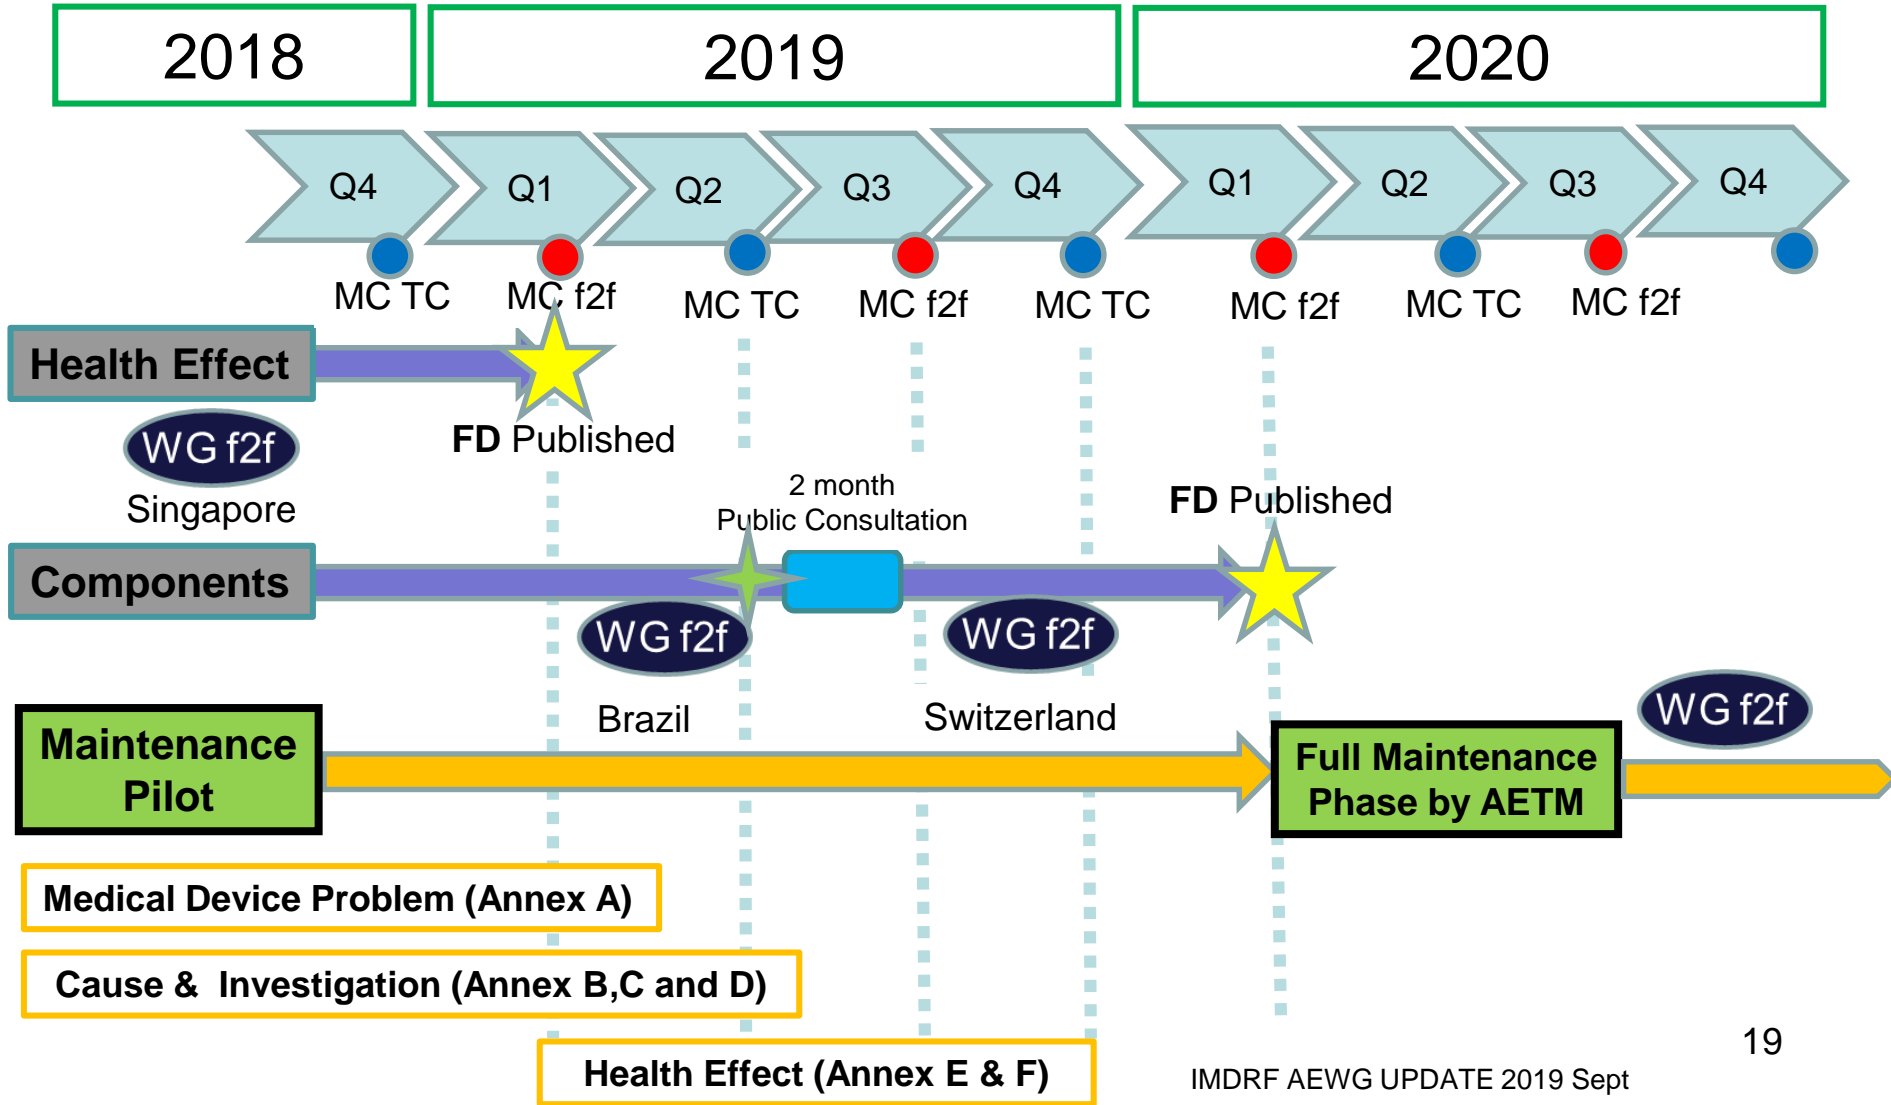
2018

2019

2020

Q4 Q1 Q2 Q3 Q4 Q1 Q2 Q3 Q4

MC TC MC f2f MC TC MC f2f MC TC MC f2f MC TC MC f2f

Health Effect

WG f2f

Singapore

FD Published

2 month
Public Consultation

FD Published

Components

WG f2f

Brazil

WG f2f

Switzerland

WG f2f

Maintenance Pilot

Full Maintenance Phase by AETM

Medical Device Problem (Annex A)

Cause & Investigation (Annex B,C and D)

Health Effect (Annex E & F)

19

IMDRF AEWG UPDATE 2019 Sept